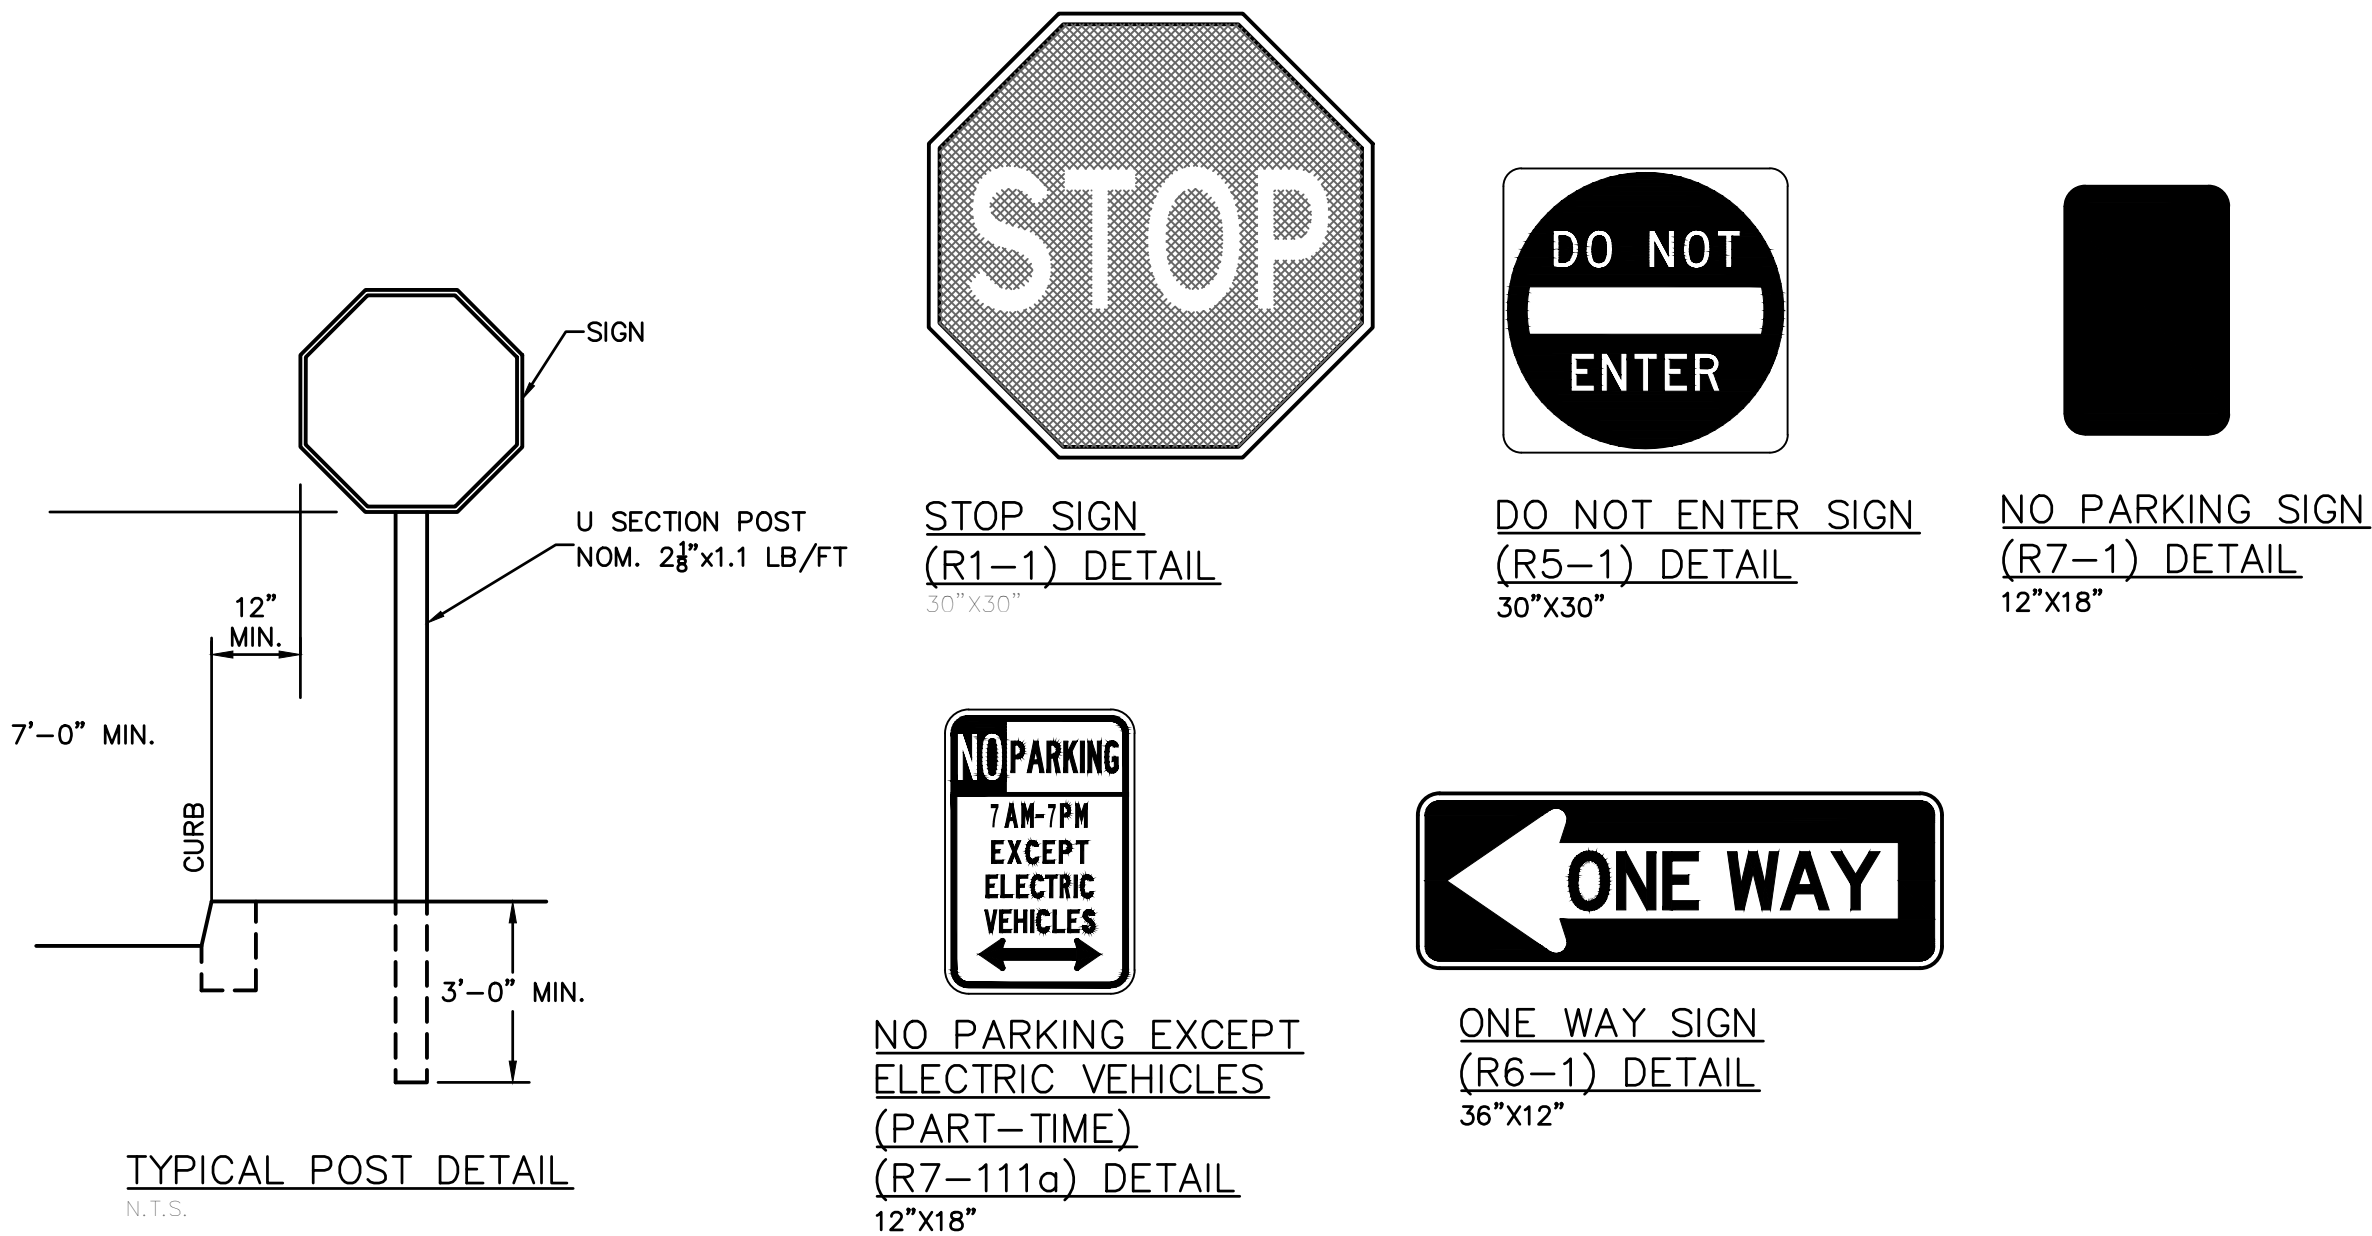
SIGN

U SECTION POST
NOM. $2\frac{1}{8}$"x1.1 LB/FT

12"
MIN.

7'–0" MIN.

CURB

3'–0" MIN.

TYPICAL POST DETAIL
N.T.S.

STOP

STOP SIGN
(R1–1) DETAIL
30"X30"

DO NOT
ENTER

DO NOT ENTER SIGN
(R5–1) DETAIL
30"X30"

NO PARKING SIGN
(R7–1) DETAIL
12"X18"

NO PARKING
7 AM-7PM
EXCEPT
ELECTRIC
VEHICLES

NO PARKING EXCEPT
ELECTRIC VEHICLES
(PART–TIME)
(R7–111a) DETAIL
12"X18"

ONE WAY

ONE WAY SIGN
(R6–1) DETAIL
36"X12"